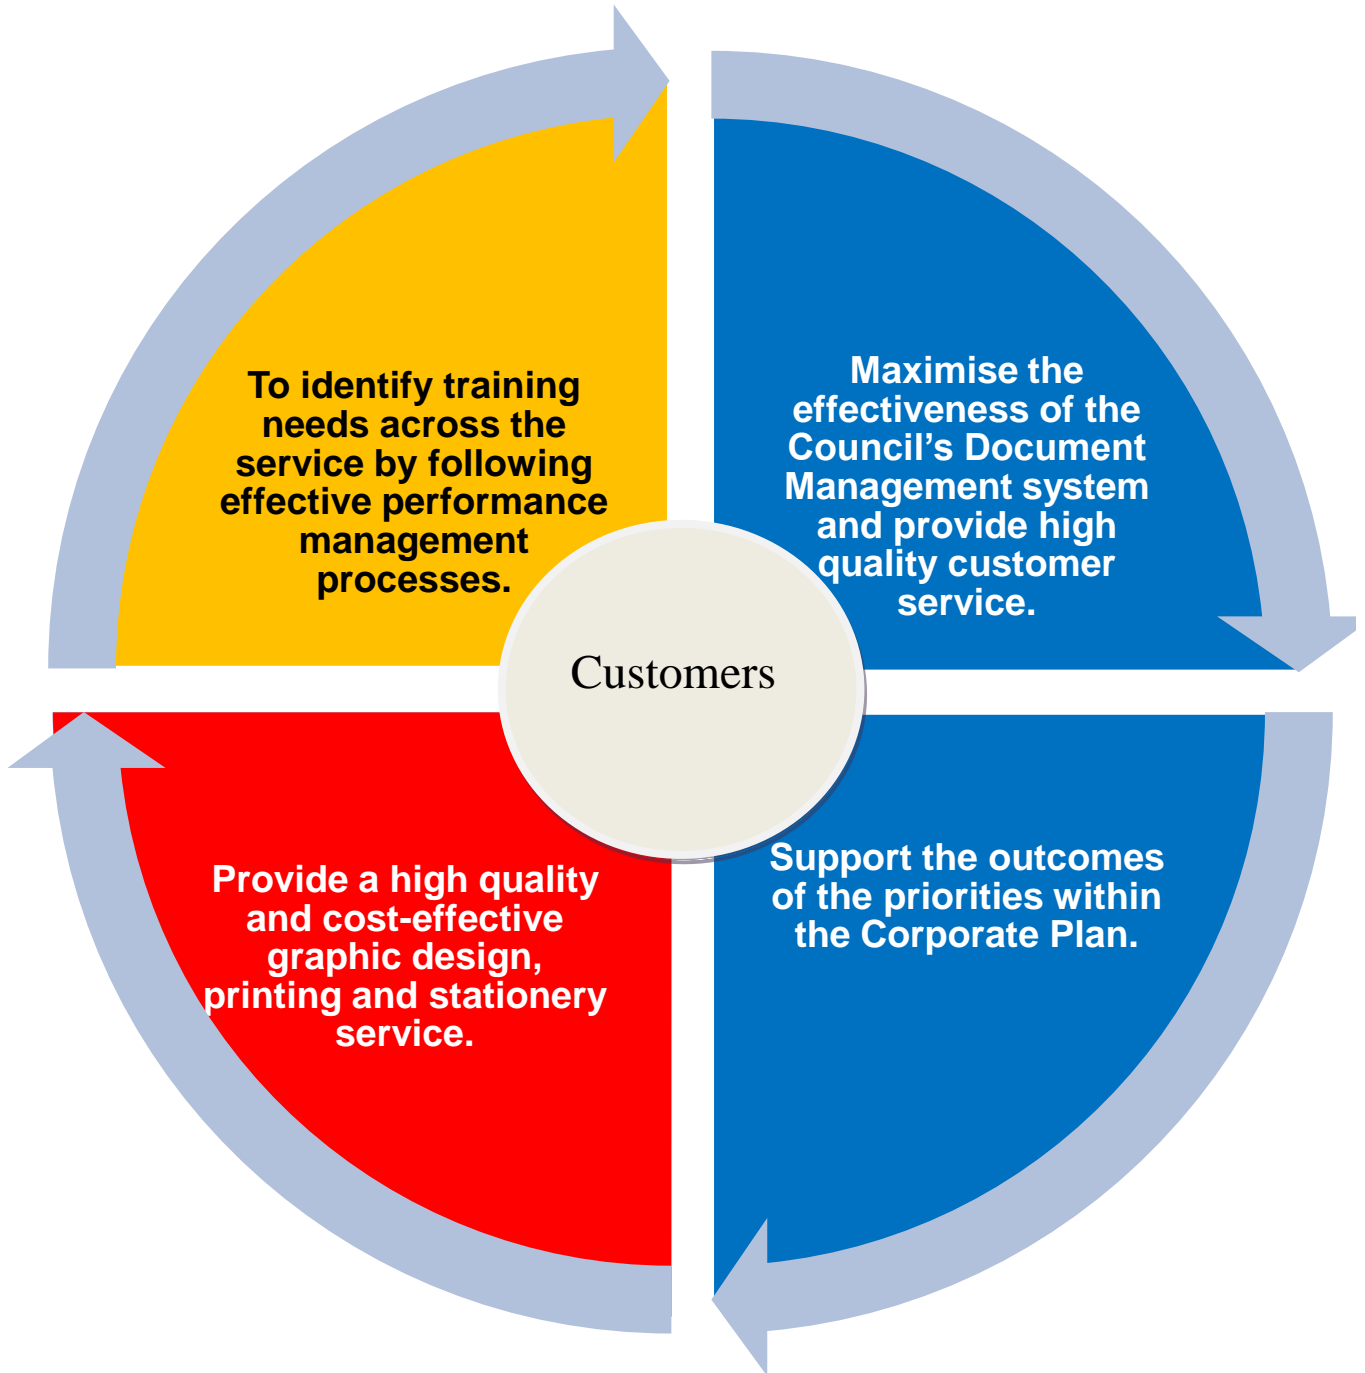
To identify training needs across the service by following effective performance management processes.

Maximise the effectiveness of the Council’s Document Management system and provide high quality customer service.

Customers

Provide a high quality and cost-effective graphic design, printing and stationery service.

Support the outcomes of the priorities within the Corporate Plan.